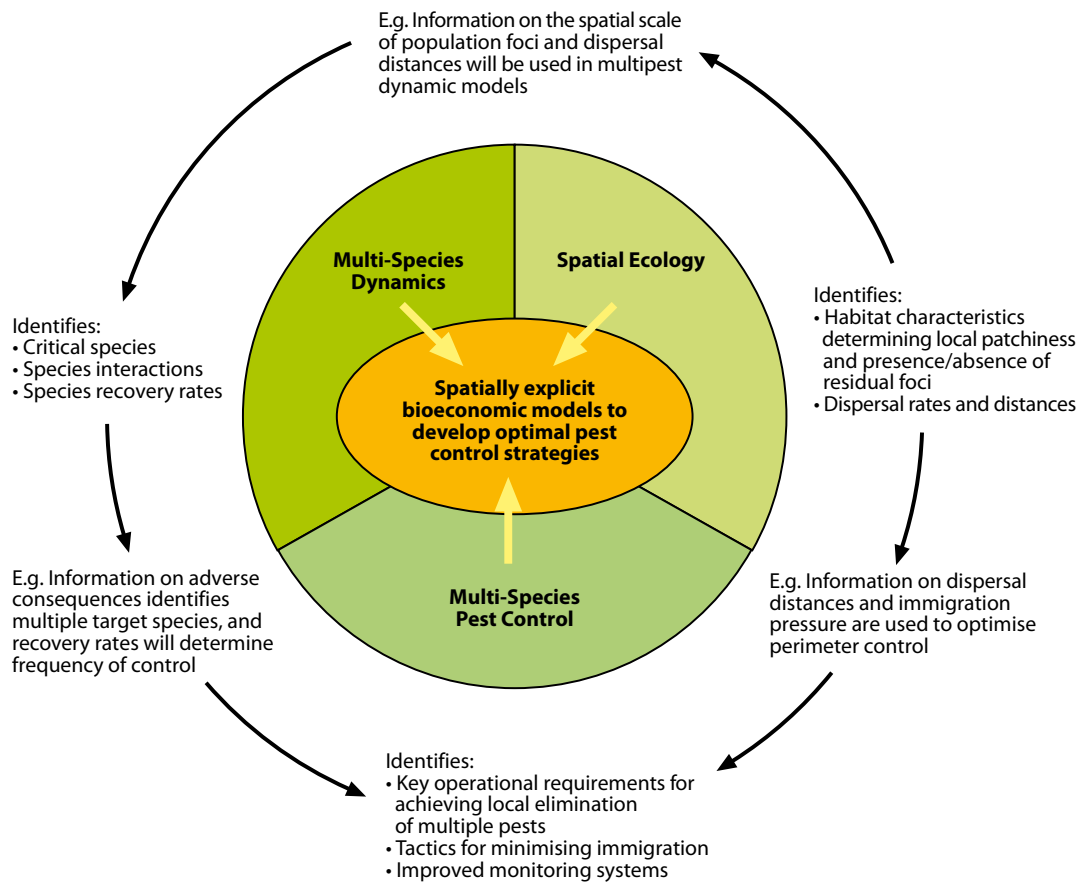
E.g. Information on the spatial scale of population foci and dispersal distances will be used in multipest dynamic models

Multi-Species Dynamics

Spatial Ecology

Identifies:
• Critical species
• Species interactions
• Species recovery rates

Identifies:
• Habitat characteristics determining local patchiness and presence/absence of residual foci
• Dispersal rates and distances

Spatially explicit bioeconomic models to develop optimal pest control strategies

E.g. Information on adverse consequences identifies multiple target species, and recovery rates will determine frequency of control

Multi-Species Pest Control

E.g. Information on dispersal distances and immigration pressure are used to optimise perimeter control

Identifies:
• Key operational requirements for achieving local elimination of multiple pests
• Tactics for minimising immigration
• Improved monitoring systems